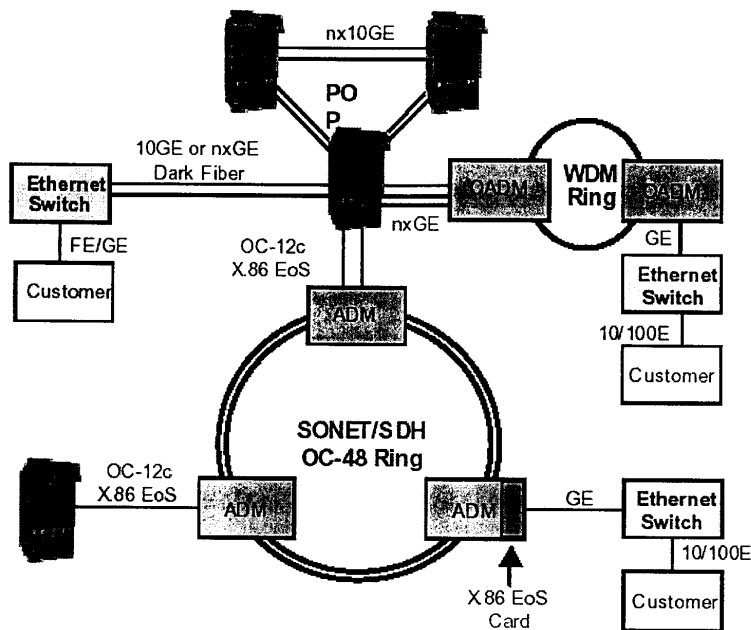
nx10GE

PO
P

10GE or nxGE
Dark Fiber

Ethernet Switch

FE/GE

Customer

OADM

WDM Ring

OADM

nxGE

GE

Ethernet Switch

10/100E

Customer

OC-12c
X.86 EoS

ADM

SONET/SDH
OC-48 Ring

OC-12c
X.86 EoS

ADM

ADM

GE

Ethernet Switch

10/100E

X.86 EoS
Card

Customer